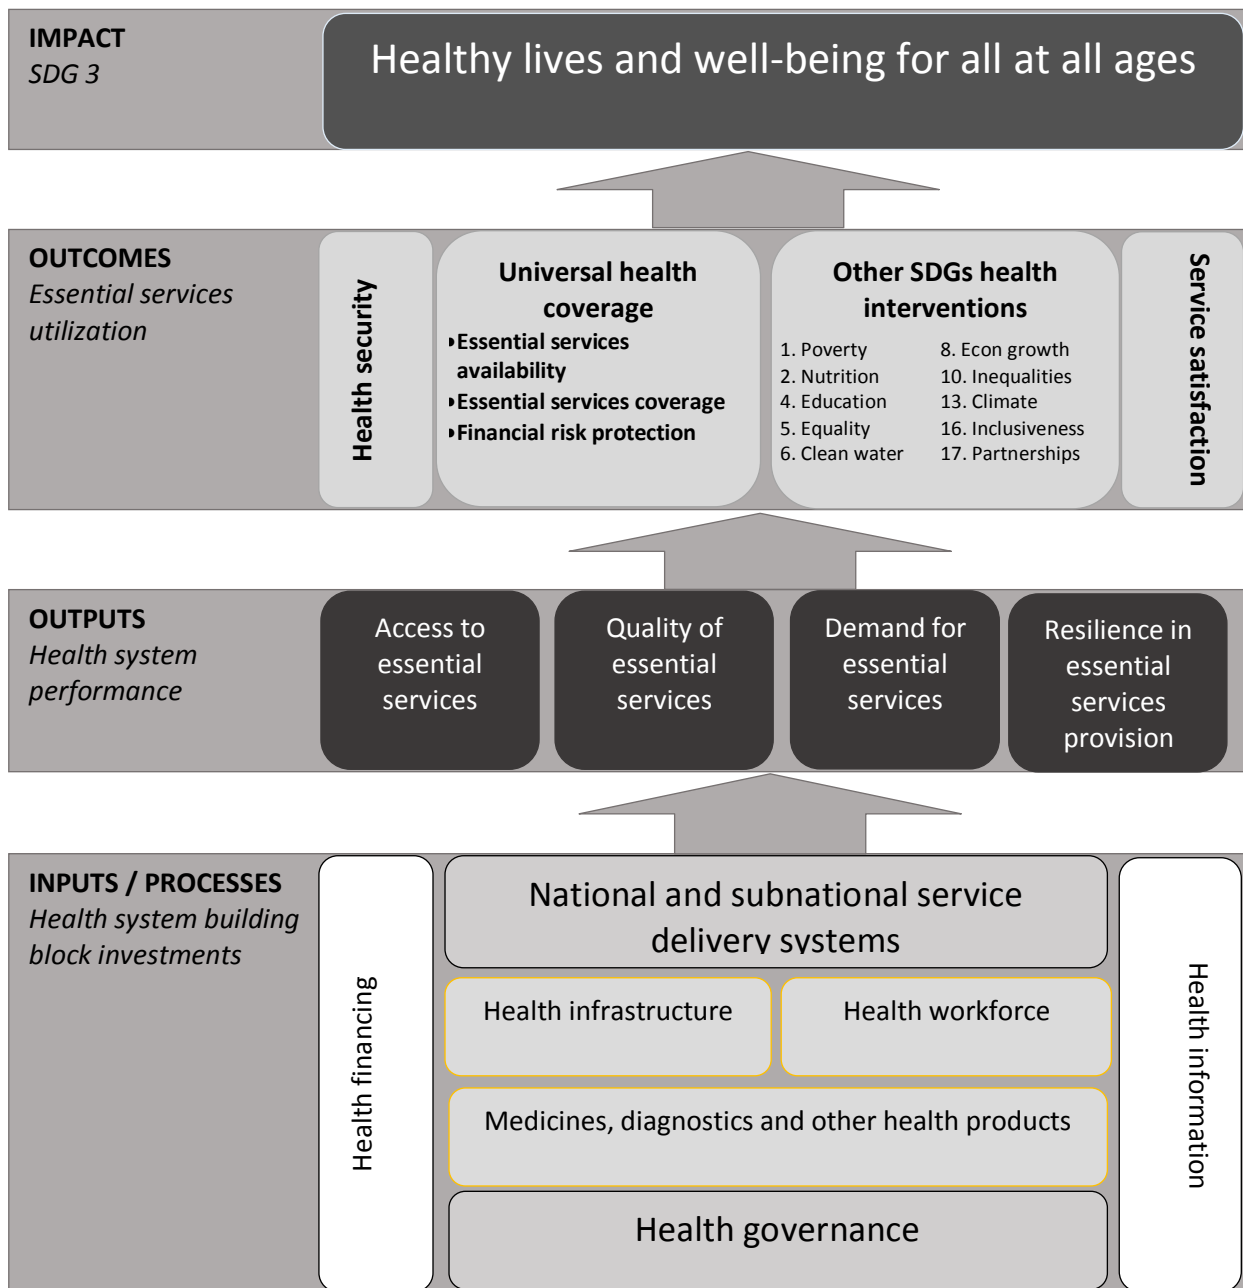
IMPACT
SDG 3

Healthy lives and well-being for all at all ages

OUTCOMES
Essential services utilization

Health security

Universal health coverage
‣Essential services availability
‣Essential services coverage
‣Financial risk protection

Other SDGs health interventions
1. Poverty
2. Nutrition
4. Education
5. Equality
6. Clean water
8. Econ growth
10. Inequalities
13. Climate
16. Inclusiveness
17. Partnerships

Service satisfaction

OUTPUTS
Health system performance

Access to essential services

Quality of essential services

Demand for essential services

Resilience in essential services provision

INPUTS / PROCESSES
Health system building block investments

Health financing

National and subnational service delivery systems

Health infrastructure

Health workforce

Medicines, diagnostics and other health products

Health governance

Health information